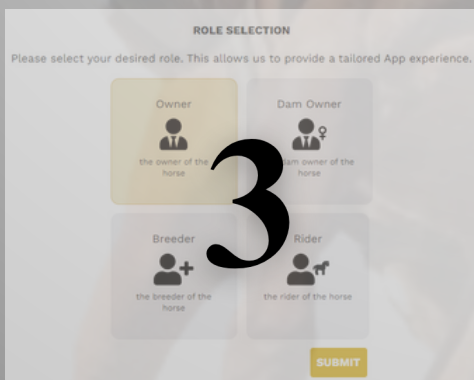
ROLE SELECTION

Please select your desired role. This allows us to provide a tailored App experience.

Owner

the owner of the horse

Dam Owner

dam owner of the horse

3

Breeder

the breeder of the horse

Rider

the rider of the horse

SUBMIT